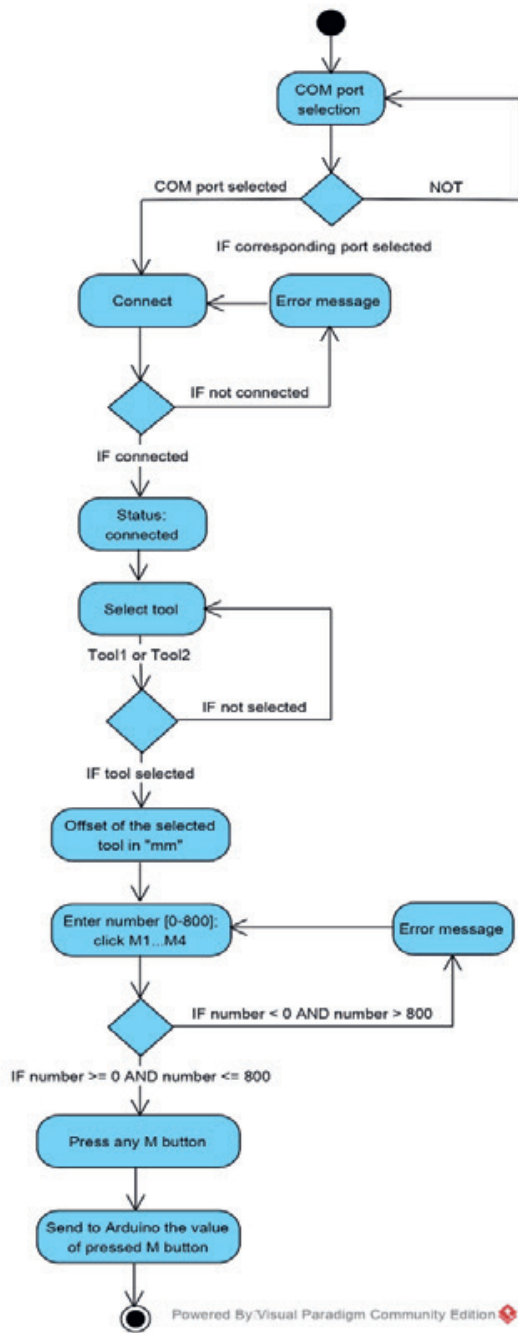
COM port selection

COM port selected

NOT

IF corresponding port selected

Connect

Error message

IF not connected

IF connected

Status: connected

Select tool

Tool1 or Tool2

IF not selected

IF tool selected

Offset of the selected tool in "mm"

Enter number [0-800]; click M1...M4

Error message

IF number < 0 AND number > 800

IF number >= 0 AND number <= 800

Press any M button

Send to Arduino the value of pressed M button

Powered By:Visual Paradigm Community Edition